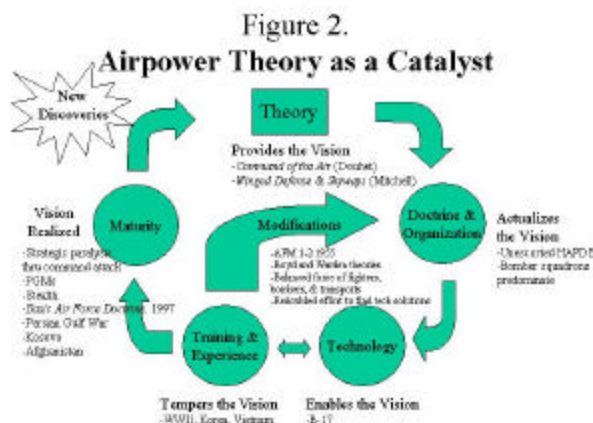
Figure 2.
Airpower Theory as a Catalyst

New Discoveries

Theory

Provides the Vision
-Command of the Air (Douhet)
-Winged Defense & Skyways (Mitchell)

Doctrine & Organization

Actualizes the Vision
-Unescorted HAPDB
-Bomber squadrons predominate

Maturity

Vision Realized
-Strategic paralysis thru command attack
-PGMs
-Stealth
-Basic Air Force Doctrine, 1997
-Persian Gulf War
-Kosovo
-Afghanistan

Modifications
-AFM 1-2 1953
-Boyd and Warden theories
-Balanced force of fighters, bombers, & transports
-Redoubled effort to find tech solutions

Training & Experience

Technology

Tempers the Vision
-WWII, Korea, Vietnam

Enables the Vision
-B-17